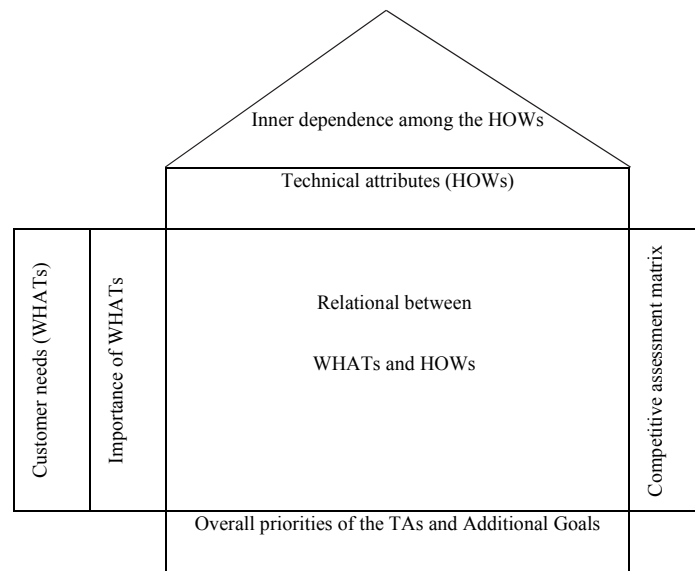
Inner dependence among the HOWs

Technical attributes (HOWs)

Customer needs (WHATs)

Importance of WHATs

Relational between

WHATs and HOWs

Competitive assessment matrix

Overall priorities of the TAs and Additional Goals